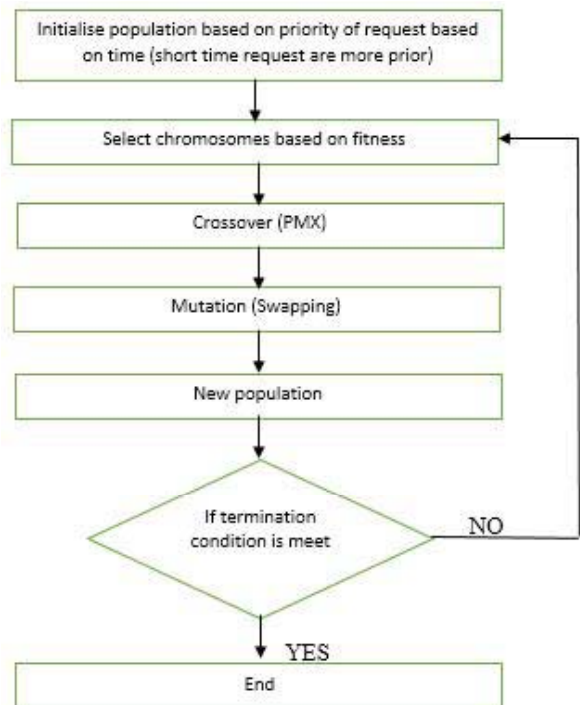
Initialise population based on priority of request based on time (short time request are more prior)

Select chromosomes based on fitness

Crossover (PMX)

Mutation (Swapping)

New population

If termination condition is meet

NO

YES

End